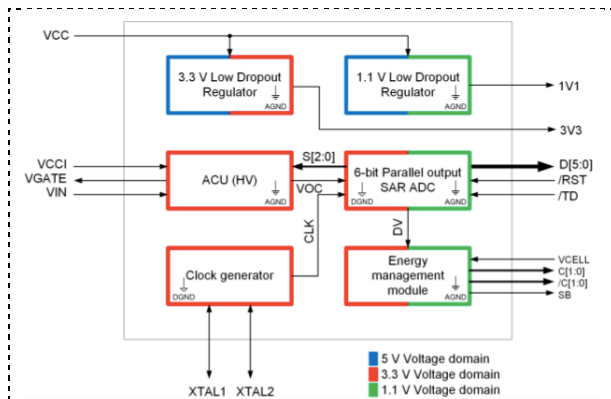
VCC

3.3 V Low Dropout Regulator
AGND

1.1 V Low Dropout Regulator
AGND

1V1

3V3

VCCI
VGATE
VIN

ACU (HV)
AGND

S[2:0]

VOC

6-bit Parallel output SAR ADC
DGND
AGND

D[5:0]
/RST
/TD

CLK

DV

Clock generator
DGND

Energy management module
AGND

VCELL
C[1:0]
/C[1:0]
SB

XTAL1
XTAL2

5 V Voltage domain
3.3 V Voltage domain
1.1 V Voltage domain